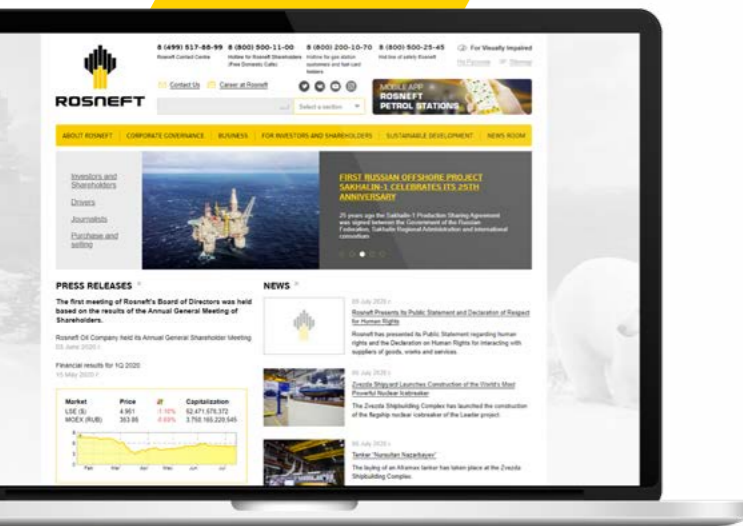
8 (499) 517-88-99 Rosneft Contact Centre
8 (800) 500-11-00 Hotline for Rosneft Shareholders (Free Domestic Calls)
8 (800) 200-10-70 Hotline for gas station customers and fuel card holders
8 (800) 500-25-45 Hot line of safety Rosneft
For Visually Impaired
По-Русски
Sitemap

ROSNEFT

Contact Us
Career at Rosneft

Select a section

MOBILE APP
ROSNEFT
PETROL STATIONS

ABOUT ROSNEFT | CORPORATE GOVERNANCE | BUSINESS | FOR INVESTORS AND SHAREHOLDERS | SUSTAINABLE DEVELOPMENT | NEWS ROOM

Investors and Shareholders
Drivers
Journalists
Purchase and selling

FIRST RUSSIAN OFFSHORE PROJECT SAKHALIN-1 CELEBRATES ITS 25TH ANNIVERSARY

25 years ago the Sakhalin-1 Production Sharing Agreement was signed between the Government of the Russian Federation, Sakhalin Regional Administration and international consortium

PRESS RELEASES

The first meeting of Rosneft's Board of Directors was held based on the results of the Annual General Meeting of Shareholders.

Rosneft Oil Company held its Annual General Shareholder Meeting
03 June 2020

Financial results for 1Q 2020
15 May 2020

| Market | Price | | Capitalization |
|---|---|---|---|
| LSE ($) | 4.961 | -1.10% | 52,471,578,372 |
| MOEX (RUB) | 363.85 | -0.65% | 3,768,165,228,545 |

Feb Mar Apr May Jun Jul

NEWS

09 July 2020
Rosneft Presents its Public Statement and Declaration of Respect for Human Rights
Rosneft has presented its Public Statement regarding human rights and the Declaration on Human Rights for interacting with suppliers of goods, works and services.

09 July 2020
Zvezda Shipyard Launches Construction of the World's Most Powerful Nuclear Icebreaker
The Zvezda Shipbuilding Complex has launched the construction of the flagship nuclear icebreaker of the Leader project.

05 July 2020
Tanker "Nursultan Nazarbayev"
The laying of an Aframax tanker has taken place at the Zvezda Shipbuilding Complex.